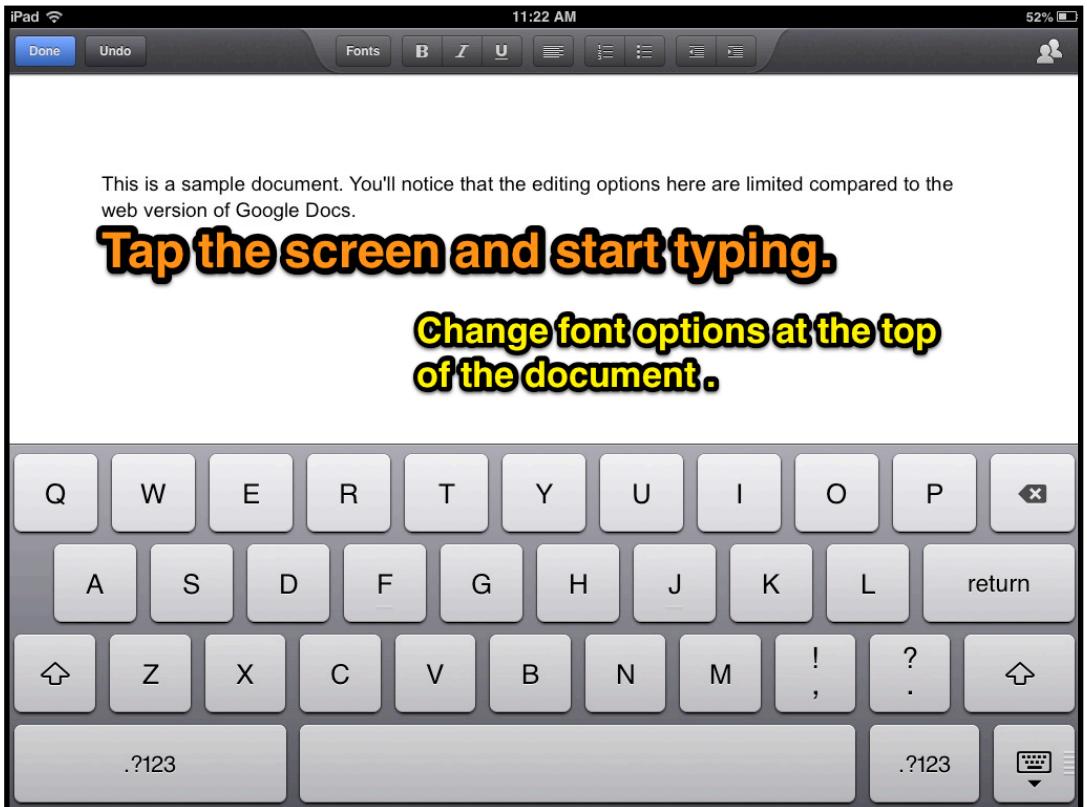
iPad 11:22 AM 52%

Done Undo Fonts B I U

This is a sample document. You'll notice that the editing options here are limited compared to the web version of Google Docs.

Tap the screen and start typing.

Change font options at the top of the document .

Q W E R T Y U I O P

A S D F G H J K L return

Z X C V B N M ! , ? .

.?123 .?123